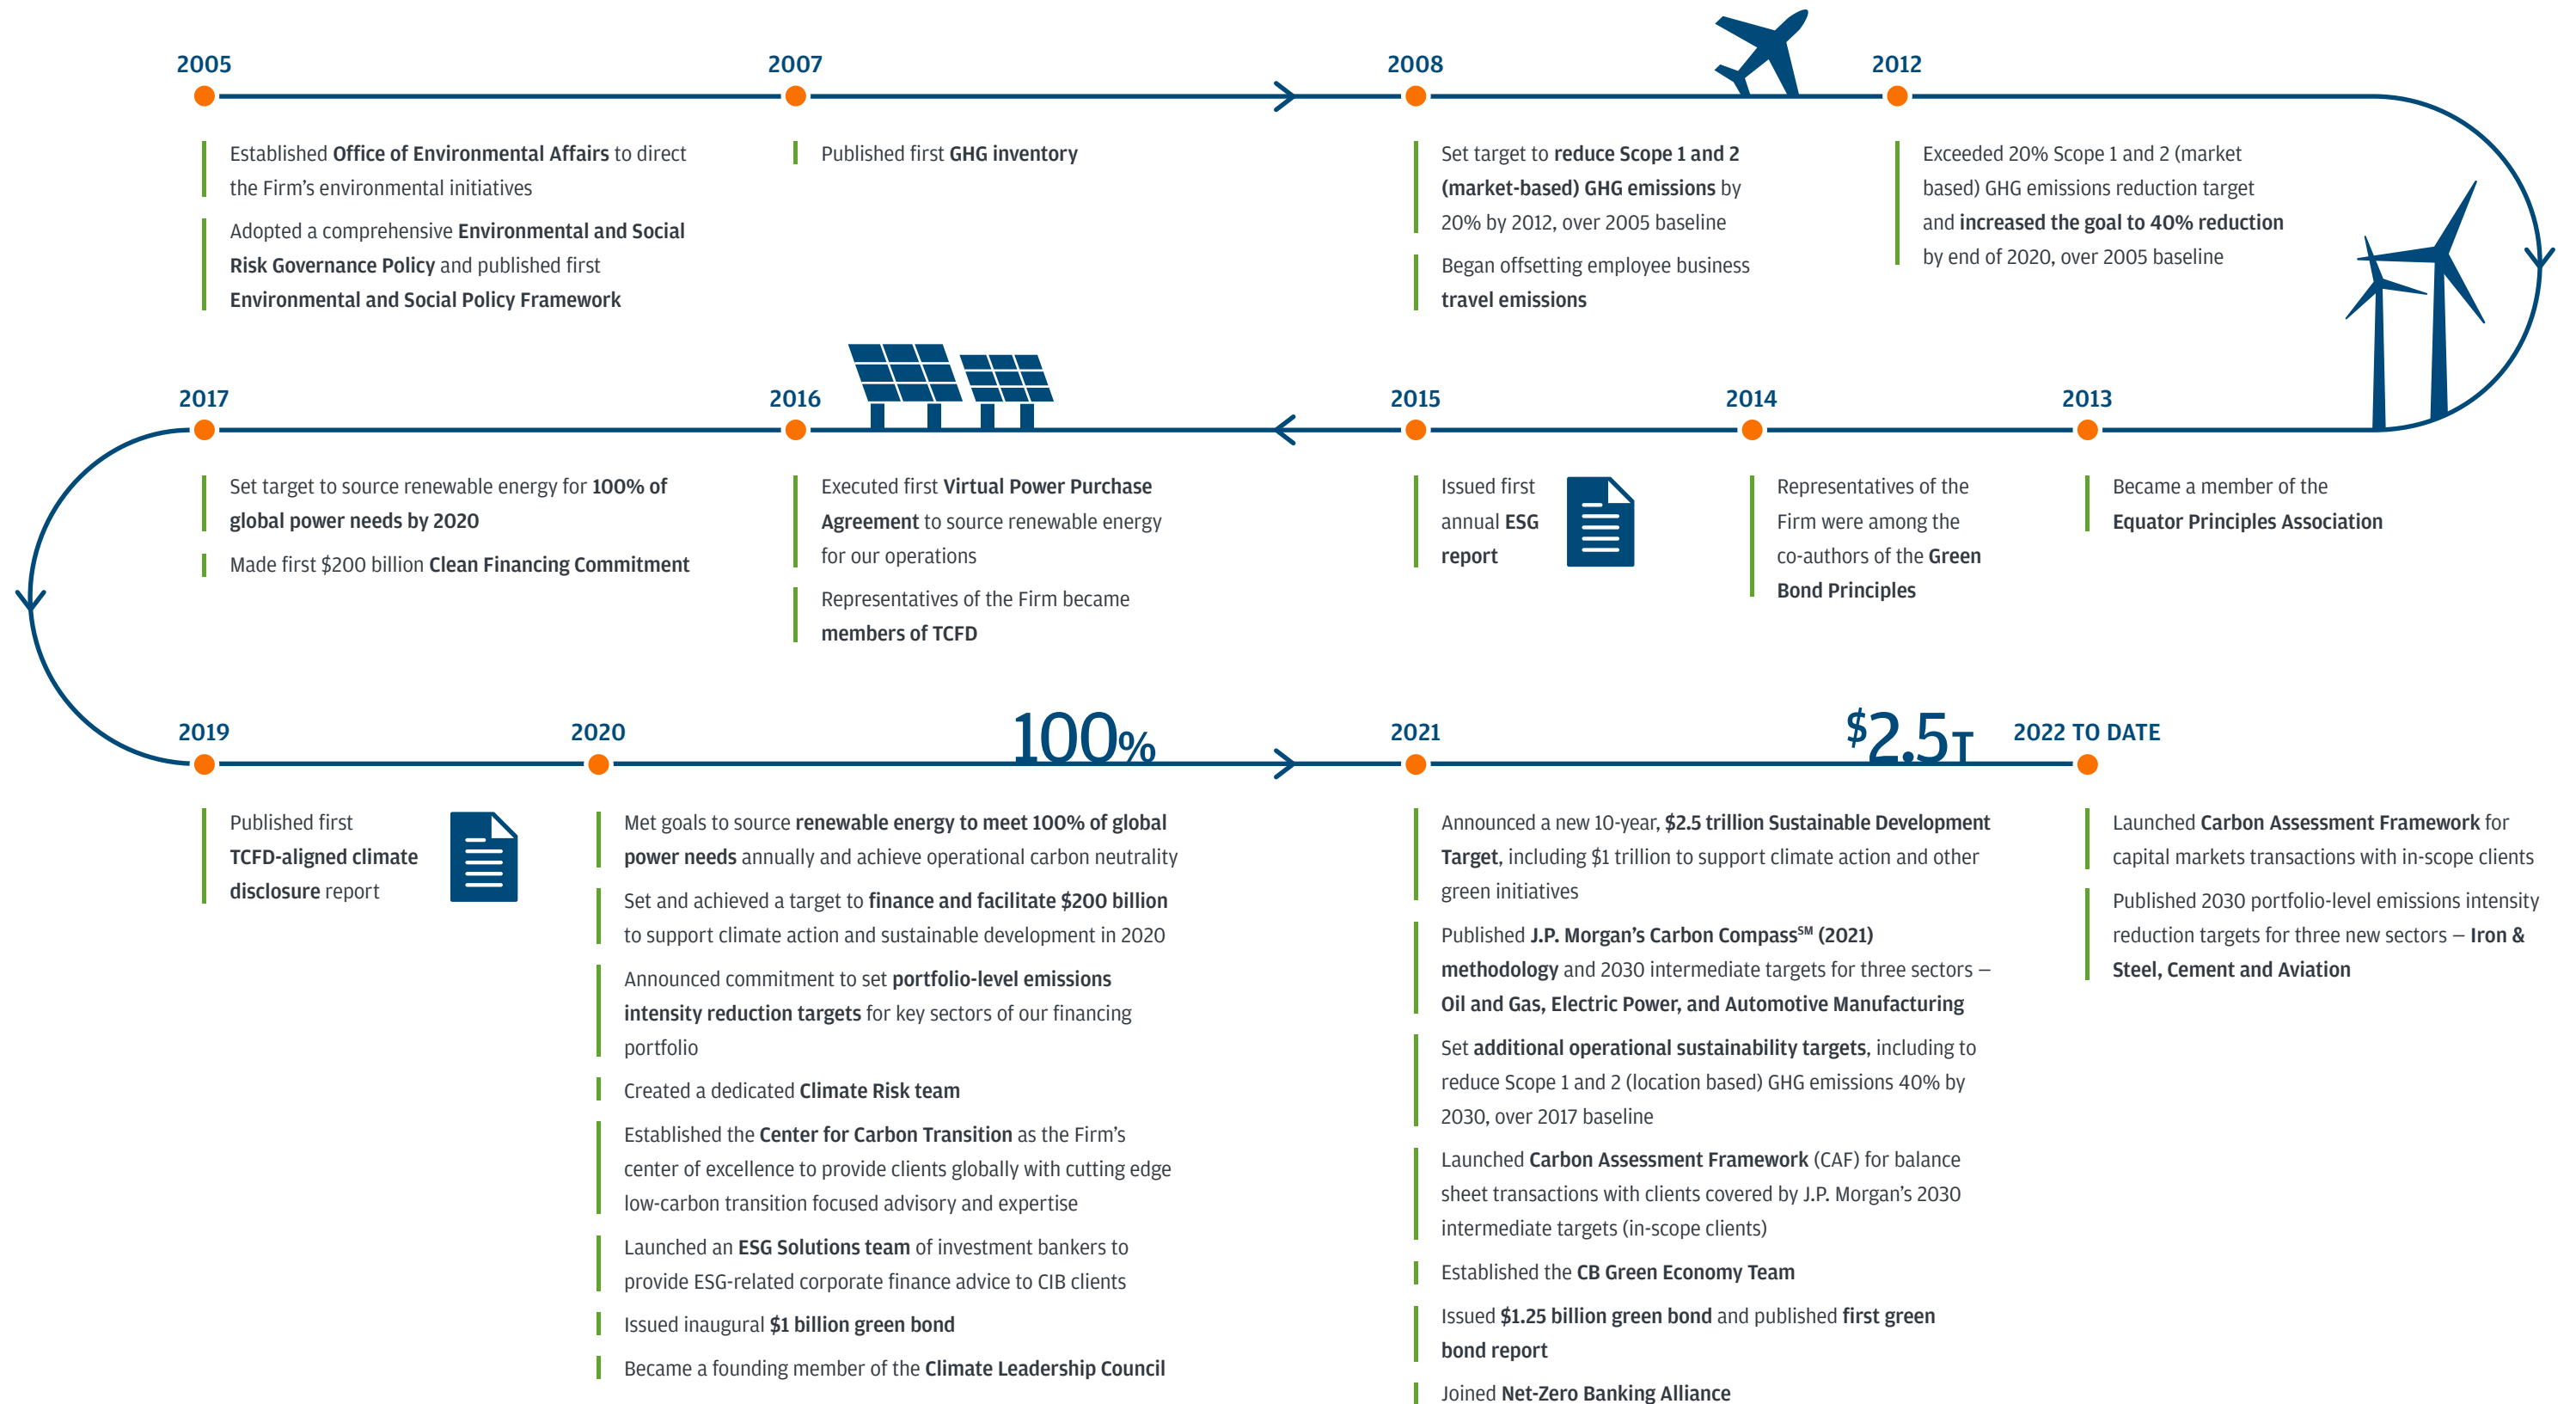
2005

Established Office of Environmental Affairs to direct the Firm's environmental initiatives

Adopted a comprehensive Environmental and Social Risk Governance Policy and published first Environmental and Social Policy Framework

2007

Published first GHG inventory

2008

Set target to reduce Scope 1 and 2 (market-based) GHG emissions by 20% by 2012, over 2005 baseline

Began offsetting employee business travel emissions

2012

Exceeded 20% Scope 1 and 2 (market based) GHG emissions reduction target and increased the goal to 40% reduction by end of 2020, over 2005 baseline

2017

Set target to source renewable energy for 100% of global power needs by 2020

Made first $200 billion Clean Financing Commitment

2016

Executed first Virtual Power Purchase Agreement to source renewable energy for our operations

Representatives of the Firm became members of TCFD

2015

Issued first annual ESG report

2014

Representatives of the Firm were among the co-authors of the Green Bond Principles

2013

Became a member of the Equator Principles Association

2019

Published first TCFD-aligned climate disclosure report

2020

100%

Met goals to source renewable energy to meet 100% of global power needs annually and achieve operational carbon neutrality

Set and achieved a target to finance and facilitate $200 billion to support climate action and sustainable development in 2020

Announced commitment to set portfolio-level emissions intensity reduction targets for key sectors of our financing portfolio

Created a dedicated Climate Risk team

Established the Center for Carbon Transition as the Firm's center of excellence to provide clients globally with cutting edge low-carbon transition focused advisory and expertise

Launched an ESG Solutions team of investment bankers to provide ESG-related corporate finance advice to CIB clients

Issued inaugural $1 billion green bond

Became a founding member of the Climate Leadership Council

2021

$2.5T

Announced a new 10-year, $2.5 trillion Sustainable Development Target, including $1 trillion to support climate action and other green initiatives

Published J.P. Morgan's Carbon Compass$^{SM}$ (2021) methodology and 2030 intermediate targets for three sectors – Oil and Gas, Electric Power, and Automotive Manufacturing

Set additional operational sustainability targets, including to reduce Scope 1 and 2 (location based) GHG emissions 40% by 2030, over 2017 baseline

Launched Carbon Assessment Framework (CAF) for balance sheet transactions with clients covered by J.P. Morgan's 2030 intermediate targets (in-scope clients)

Established the CB Green Economy Team

Issued $1.25 billion green bond and published first green bond report

Joined Net-Zero Banking Alliance

2022 TO DATE

Launched Carbon Assessment Framework for capital markets transactions with in-scope clients

Published 2030 portfolio-level emissions intensity reduction targets for three new sectors – Iron & Steel, Cement and Aviation